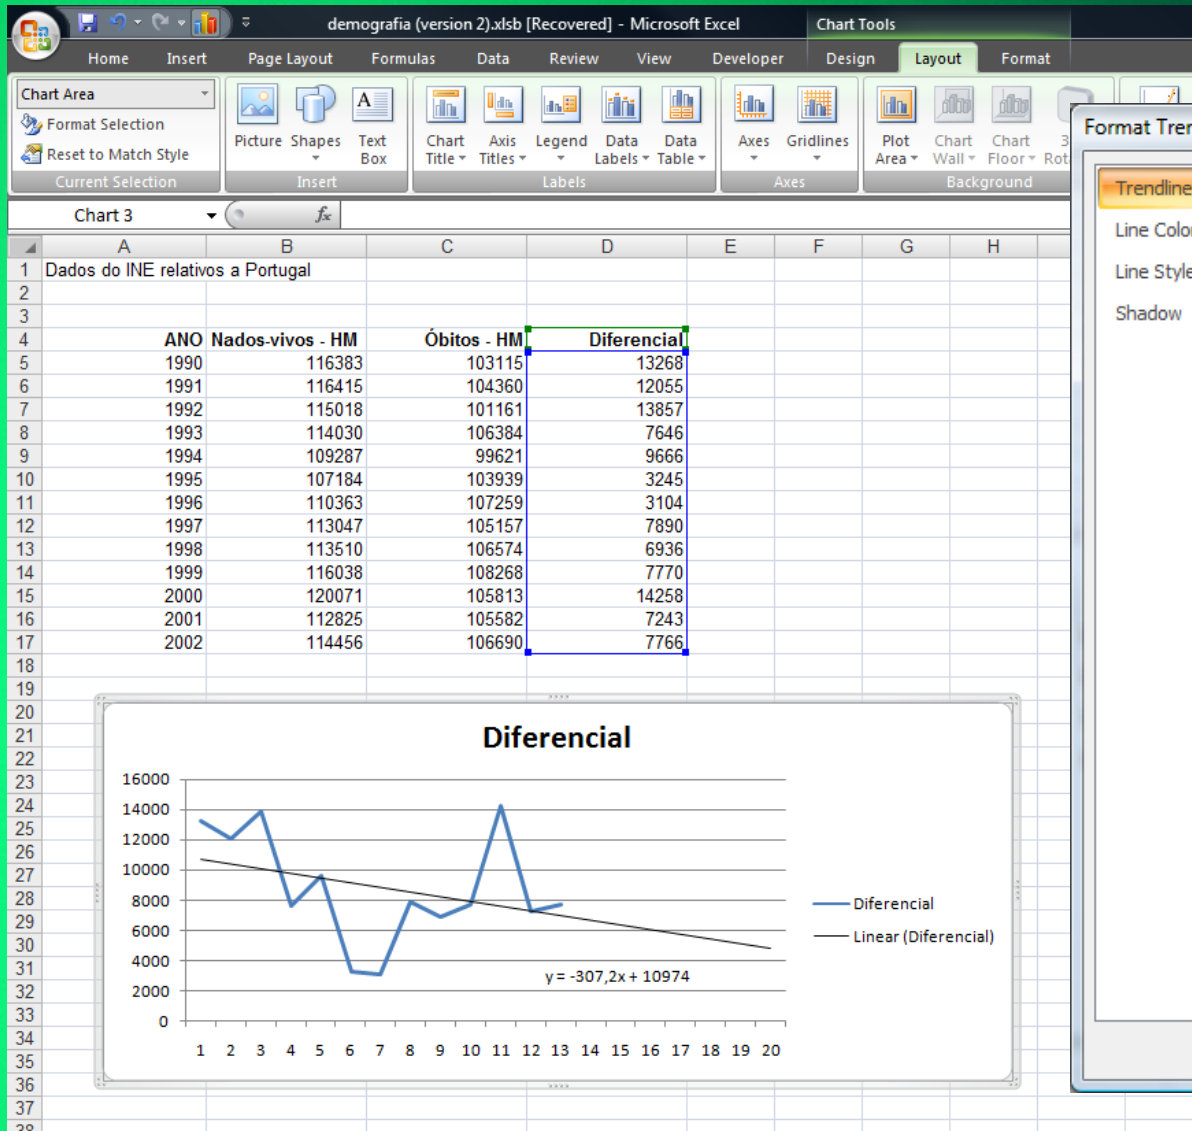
demografia (version 2).xlsb [Recovered] - Microsoft Excel

Chart Tools

Home Insert Page Layout Formulas Data Review View Developer Design Layout Format

Chart Area
Format Selection
Reset to Match Style
Current Selection

Picture Shapes Text Box
Insert

Chart Title Axis Titles Legend Data Labels Data Table
Labels

Axes Gridlines
Axes

Plot Area Chart Wall Chart Floor 3 Rot
Background

Format Trer
Trendline
Line Colo
Line Style
Shadow

Chart 3 $f_x$

| | A | B | C | D | E | F | G | H |
|---|---|---|---|---|---|---|---|---|
| 1 | Dados do INE relativos a Portugal | | | | | | | |
| 2 | | | | | | | | |
| 3 | | | | | | | | |
| 4 | ANO | Nados-vivos - HM | Óbitos - HM | Diferencial | | | | |
| 5 | 1990 | 116383 | 103115 | 13268 | | | | |
| 6 | 1991 | 116415 | 104360 | 12055 | | | | |
| 7 | 1992 | 115018 | 101161 | 13857 | | | | |
| 8 | 1993 | 114030 | 106384 | 7646 | | | | |
| 9 | 1994 | 109287 | 99621 | 9666 | | | | |
| 10 | 1995 | 107184 | 103939 | 3245 | | | | |
| 11 | 1996 | 110363 | 107259 | 3104 | | | | |
| 12 | 1997 | 113047 | 105157 | 7890 | | | | |
| 13 | 1998 | 113510 | 106574 | 6936 | | | | |
| 14 | 1999 | 116038 | 108268 | 7770 | | | | |
| 15 | 2000 | 120071 | 105813 | 14258 | | | | |
| 16 | 2001 | 112825 | 105582 | 7243 | | | | |
| 17 | 2002 | 114456 | 106690 | 7766 | | | | |

18 19 20 21 22 23 24 25 26 27 28 29 30 31 32 33 34 35 36 37 38

Diferencial

16000
14000
12000
10000
8000
6000
4000
2000
0

1 2 3 4 5 6 7 8 9 10 11 12 13 14 15 16 17 18 19 20

y = -307,2x + 10974

Diferencial
Linear (Diferencial)